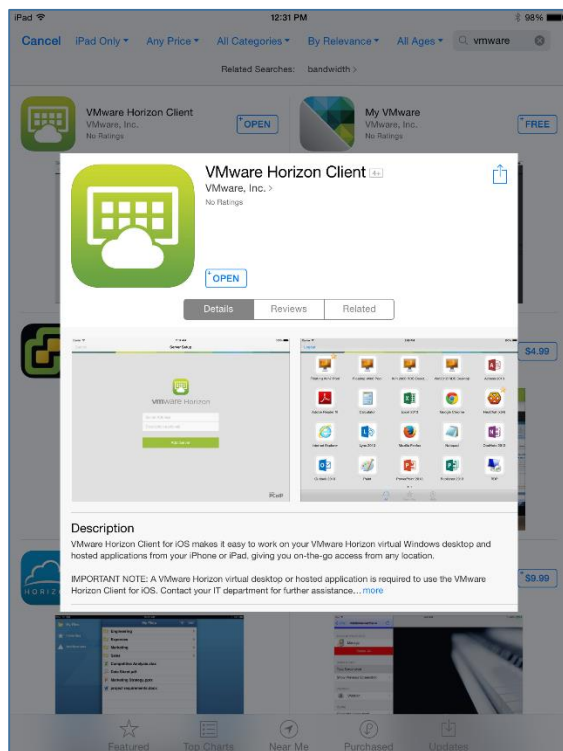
iPad 12:31 PM 98%

Cancel iPad Only Any Price All Categories By Relevance All Ages vmware

Related Searches: bandwidth >

VMware Horizon Client
VMware, Inc.
No Ratings
OPEN

My VMware
VMware, Inc.
No Ratings
FREE

VMware Horizon Client 4+
VMware, Inc. >
No Ratings

OPEN

Details Reviews Related

VMware Horizon

Description
VMware Horizon Client for iOS makes it easy to work on your VMware Horizon virtual Windows desktop and hosted applications from your iPhone or iPad, giving you on-the-go access from any location.

IMPORTANT NOTE: A VMware Horizon virtual desktop or hosted application is required to use the VMware Horizon Client for iOS. Contact your IT department for further assistance... more

$4.99

$9.99

HORIZ

Featured Top Charts Near Me Purchased Updates